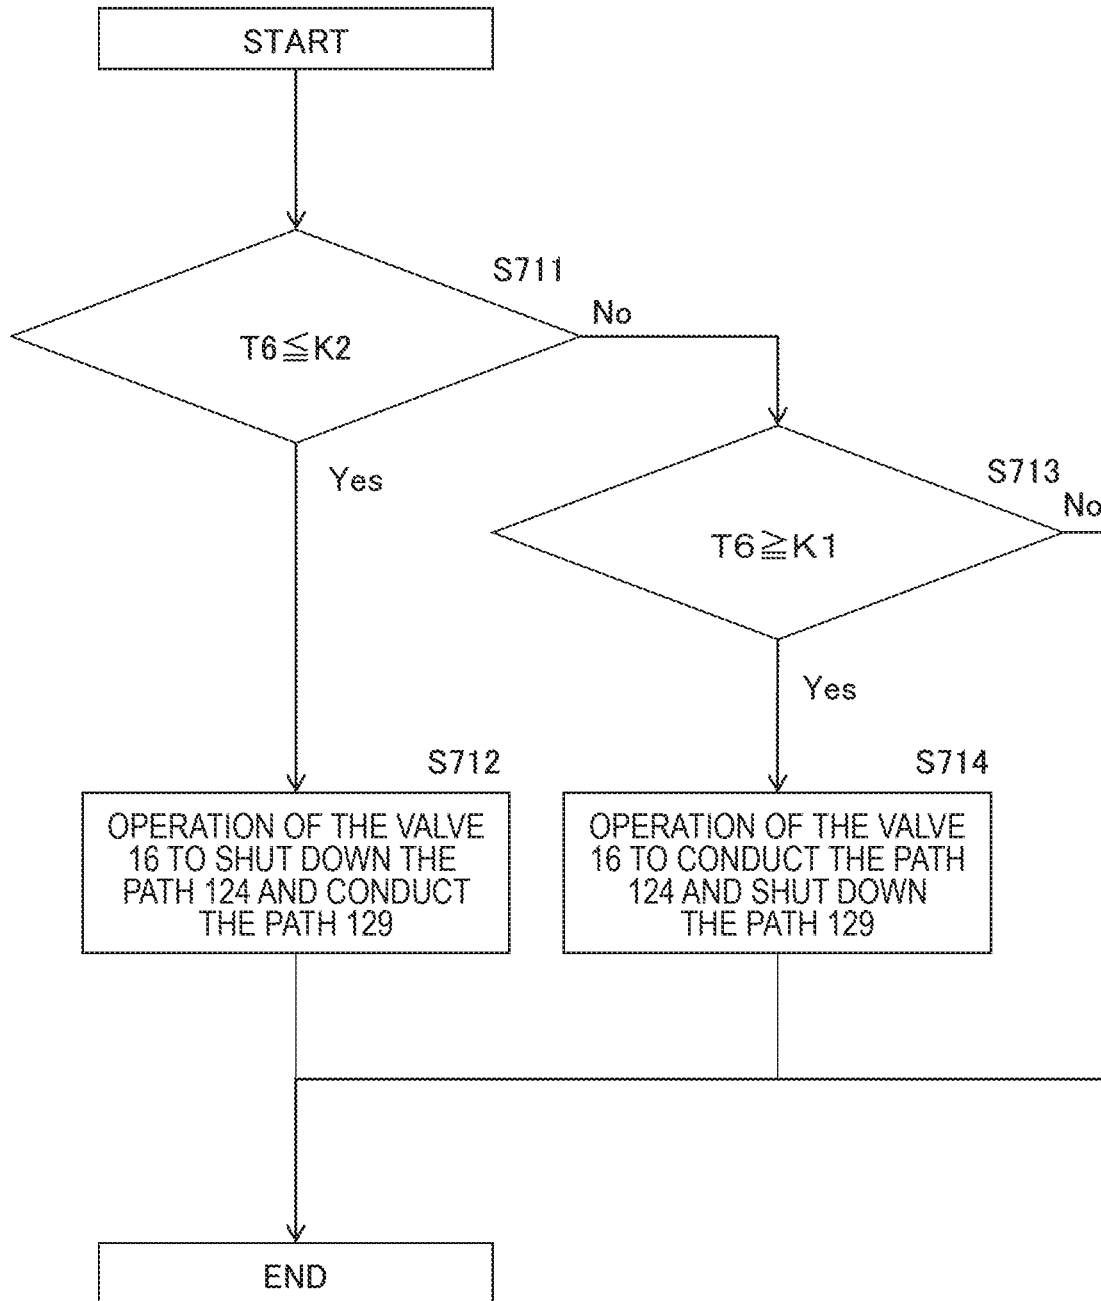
START

S711

$T6 \leqq K2$

No

Yes

S713

No

$T6 \geqq K1$

Yes

S712

OPERATION OF THE VALVE 16 TO SHUT DOWN THE PATH 124 AND CONDUCT THE PATH 129

S714

OPERATION OF THE VALVE 16 TO CONDUCT THE PATH 124 AND SHUT DOWN THE PATH 129

END